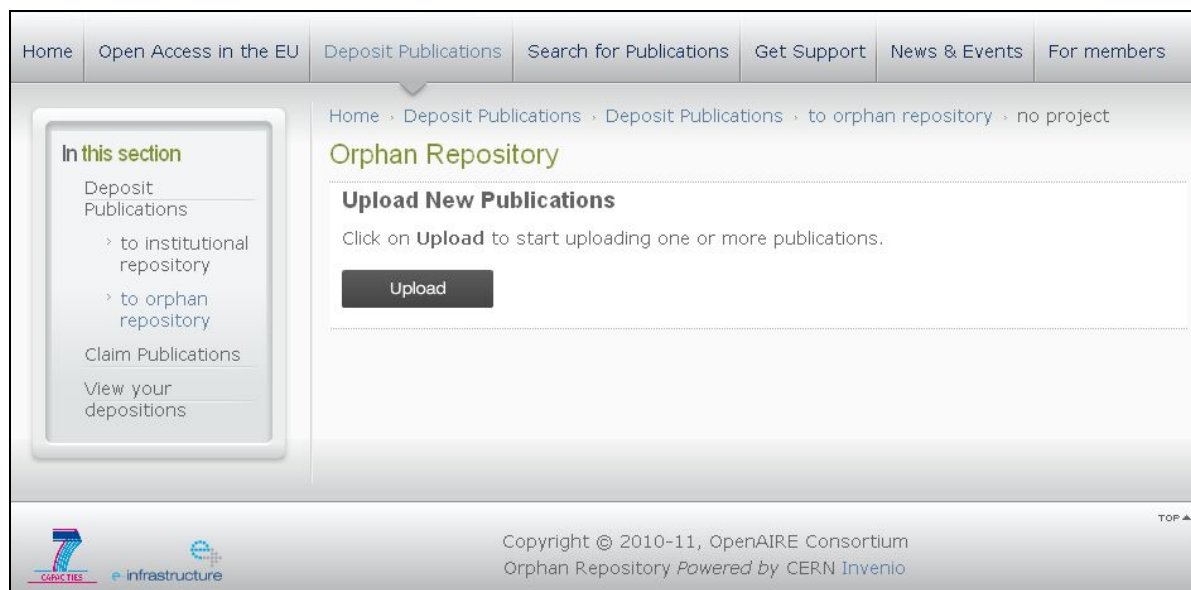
Home | Open Access in the EU | Deposit Publications | Search for Publications | Get Support | News & Events | For members

In this section

Deposit Publications

› to institutional repository

› to orphan repository

Claim Publications

View your depositions

Home › Deposit Publications › Deposit Publications › to orphan repository › no project

Orphan Repository

Upload New Publications

Click on **Upload** to start uploading one or more publications.

Upload

TOP ▲

CAPACITIES

e-infrastructure

Copyright © 2010-11, OpenAIRE Consortium

Orphan Repository *Powered by* CERN Invenio